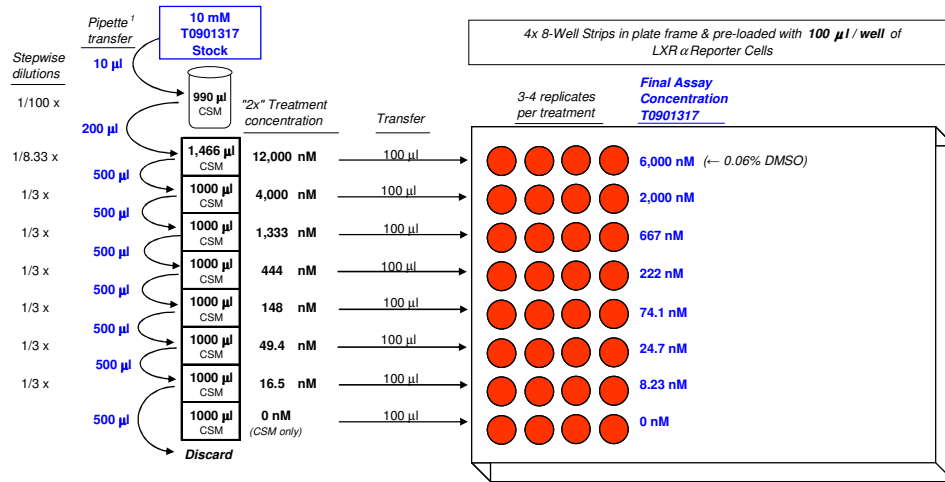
Pipette$^1$ transfer

10 mM T0901317 Stock

Stepwise dilutions

10 µl

990 µl CSM

1/100 x

"2x" Treatment concentration

Transfer

3-4 replicates per treatment

Final Assay Concentration T0901317

4x 8-Well Strips in plate frame & pre-loaded with **100 µl / well** of LXR α Reporter Cells

200 µl

1/8.33 x

1,466 µl CSM

12,000 nM

100 µl

6,000 nM (← 0.06% DMSO)

500 µl

1/3 x

1000 µl CSM

4,000 nM

100 µl

2,000 nM

500 µl

1/3 x

1000 µl CSM

1,333 nM

100 µl

667 nM

500 µl

1/3 x

1000 µl CSM

444 nM

100 µl

222 nM

500 µl

1/3 x

1000 µl CSM

148 nM

100 µl

74.1 nM

500 µl

1/3 x

1000 µl CSM

49.4 nM

100 µl

24.7 nM

500 µl

1/3 x

1000 µl CSM

16.5 nM

100 µl

8.23 nM

500 µl

1000 µl CSM

0 nM (CSM only)

100 µl

0 nM

Discard